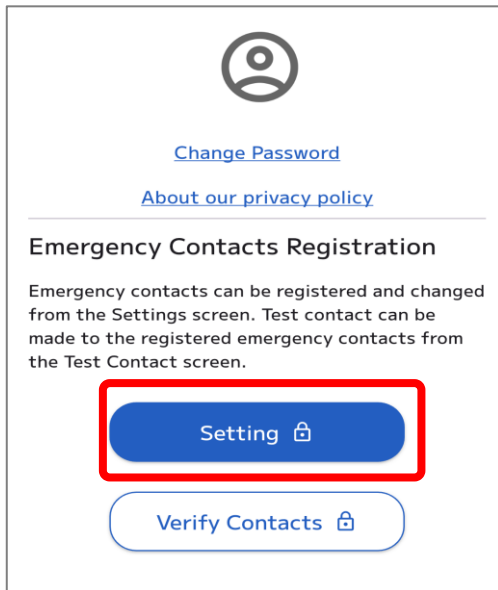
Change Password

About our privacy policy

Emergency Contacts Registration

Emergency contacts can be registered and changed from the Settings screen. Test contact can be made to the registered emergency contacts from the Test Contact screen.

Setting

Verify Contacts